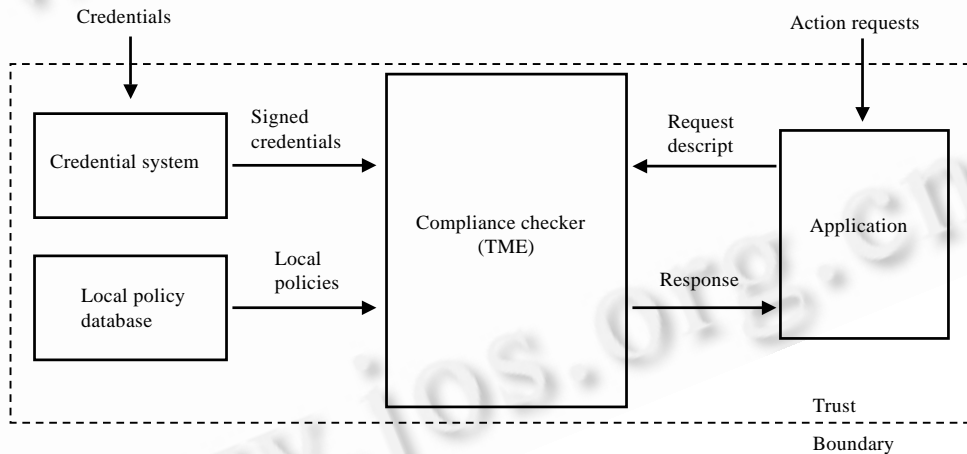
Credentials

Action requests

Credential system

Signed credentials

Compliance checker (TME)

Request descript

Application

Local policy database

Local policies

Response

Trust

Boundary

www.jos.org.cn